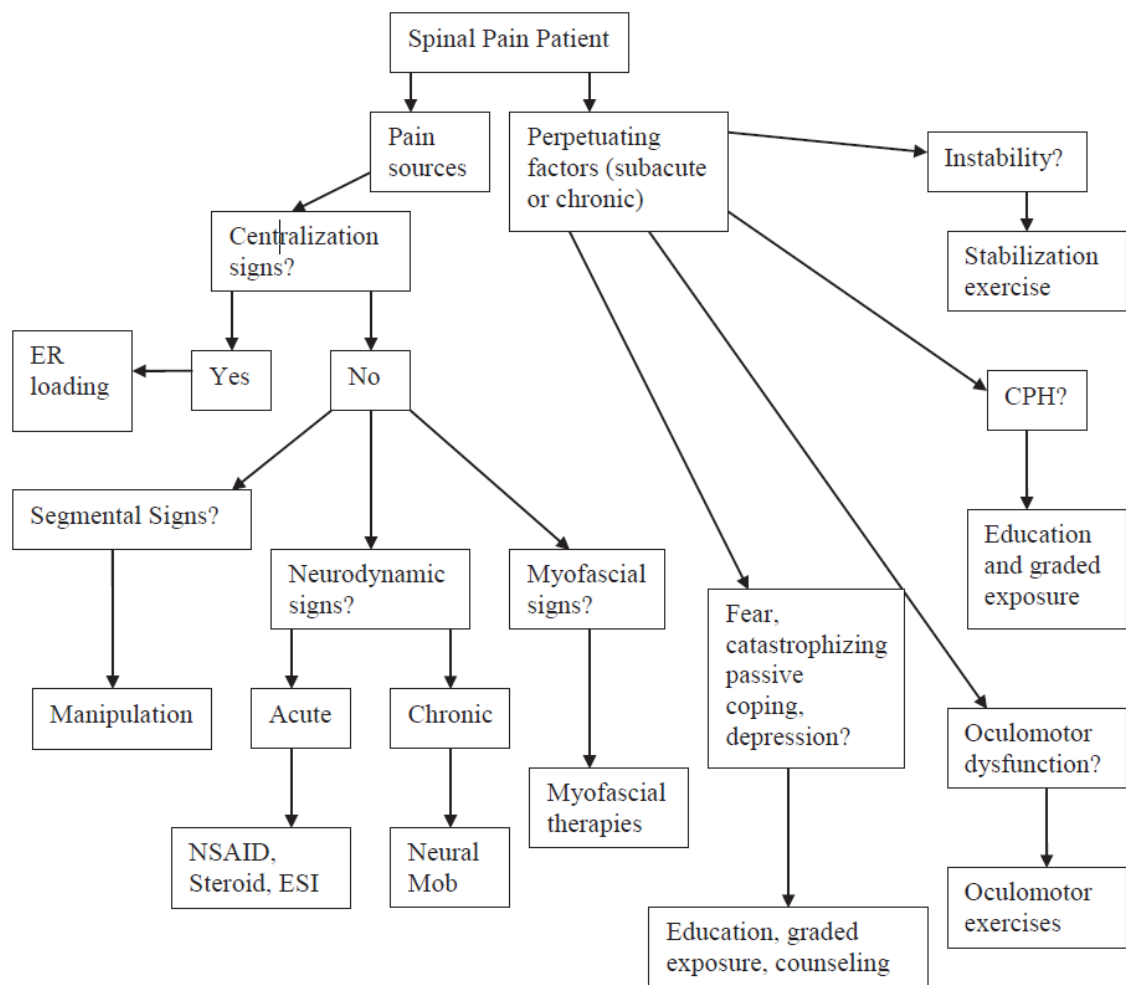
Spinal Pain Patient

Pain sources

Perpetuating factors (subacute or chronic)

Instability?

Stabilization exercise

Centralization signs?

ER loading

Yes

No

CPH?

Education and graded exposure

Segmental Signs?

Neurodynamic signs?

Myofascial signs?

Fear, catastrophizing passive coping, depression?

Manipulation

Acute

Chronic

Oculomotor dysfunction?

Myofascial therapies

NSAID, Steroid, ESI

Neural Mob

Oculomotor exercises

Education, graded exposure, counseling